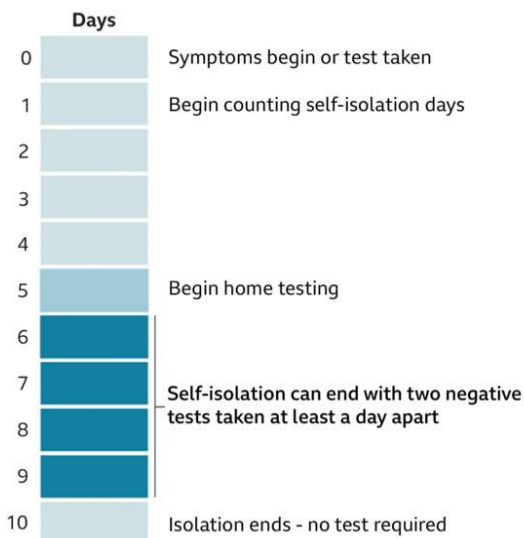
Days

0 Symptoms begin or test taken

1 Begin counting self-isolation days

2

3

4

5 Begin home testing

6

7

8

9

Self-isolation can end with two negative tests taken at least a day apart

10 Isolation ends - no test required